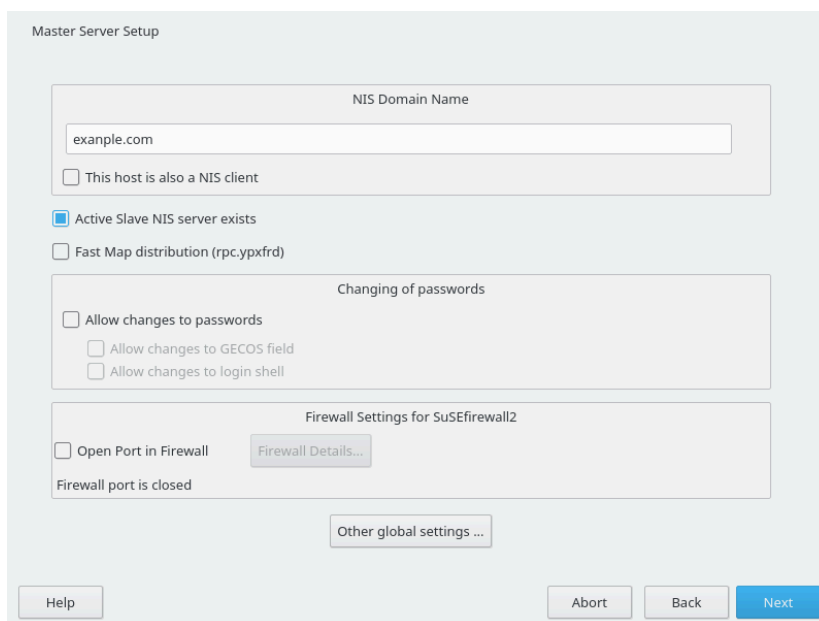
Master Server Setup

NIS Domain Name

exanple.com

This host is also a NIS client

Active Slave NIS server exists

Fast Map distribution (rpc.ypxfrd)

Changing of passwords

Allow changes to passwords

Allow changes to GECOS field

Allow changes to login shell

Firewall Settings for SuSEfirewall2

Open Port in Firewall

Firewall Details...

Firewall port is closed

Other global settings ...

Help

Abort

Back

Next